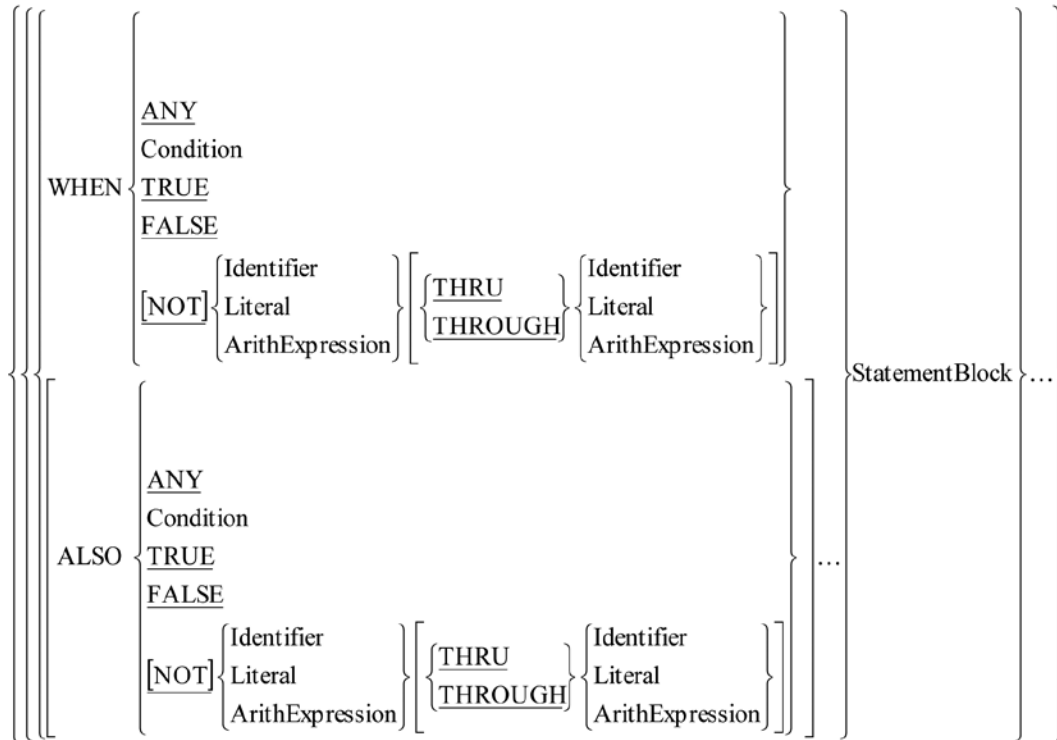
WHEN
ANY
Condition
TRUE
FALSE
[NOT] Identifier
Literal
ArithExpression
THRU
THROUGH
Identifier
Literal
ArithExpression

ALSO
ANY
Condition
TRUE
FALSE
[NOT] Identifier
Literal
ArithExpression
THRU
THROUGH
Identifier
Literal
ArithExpression
...

StatementBlock ...